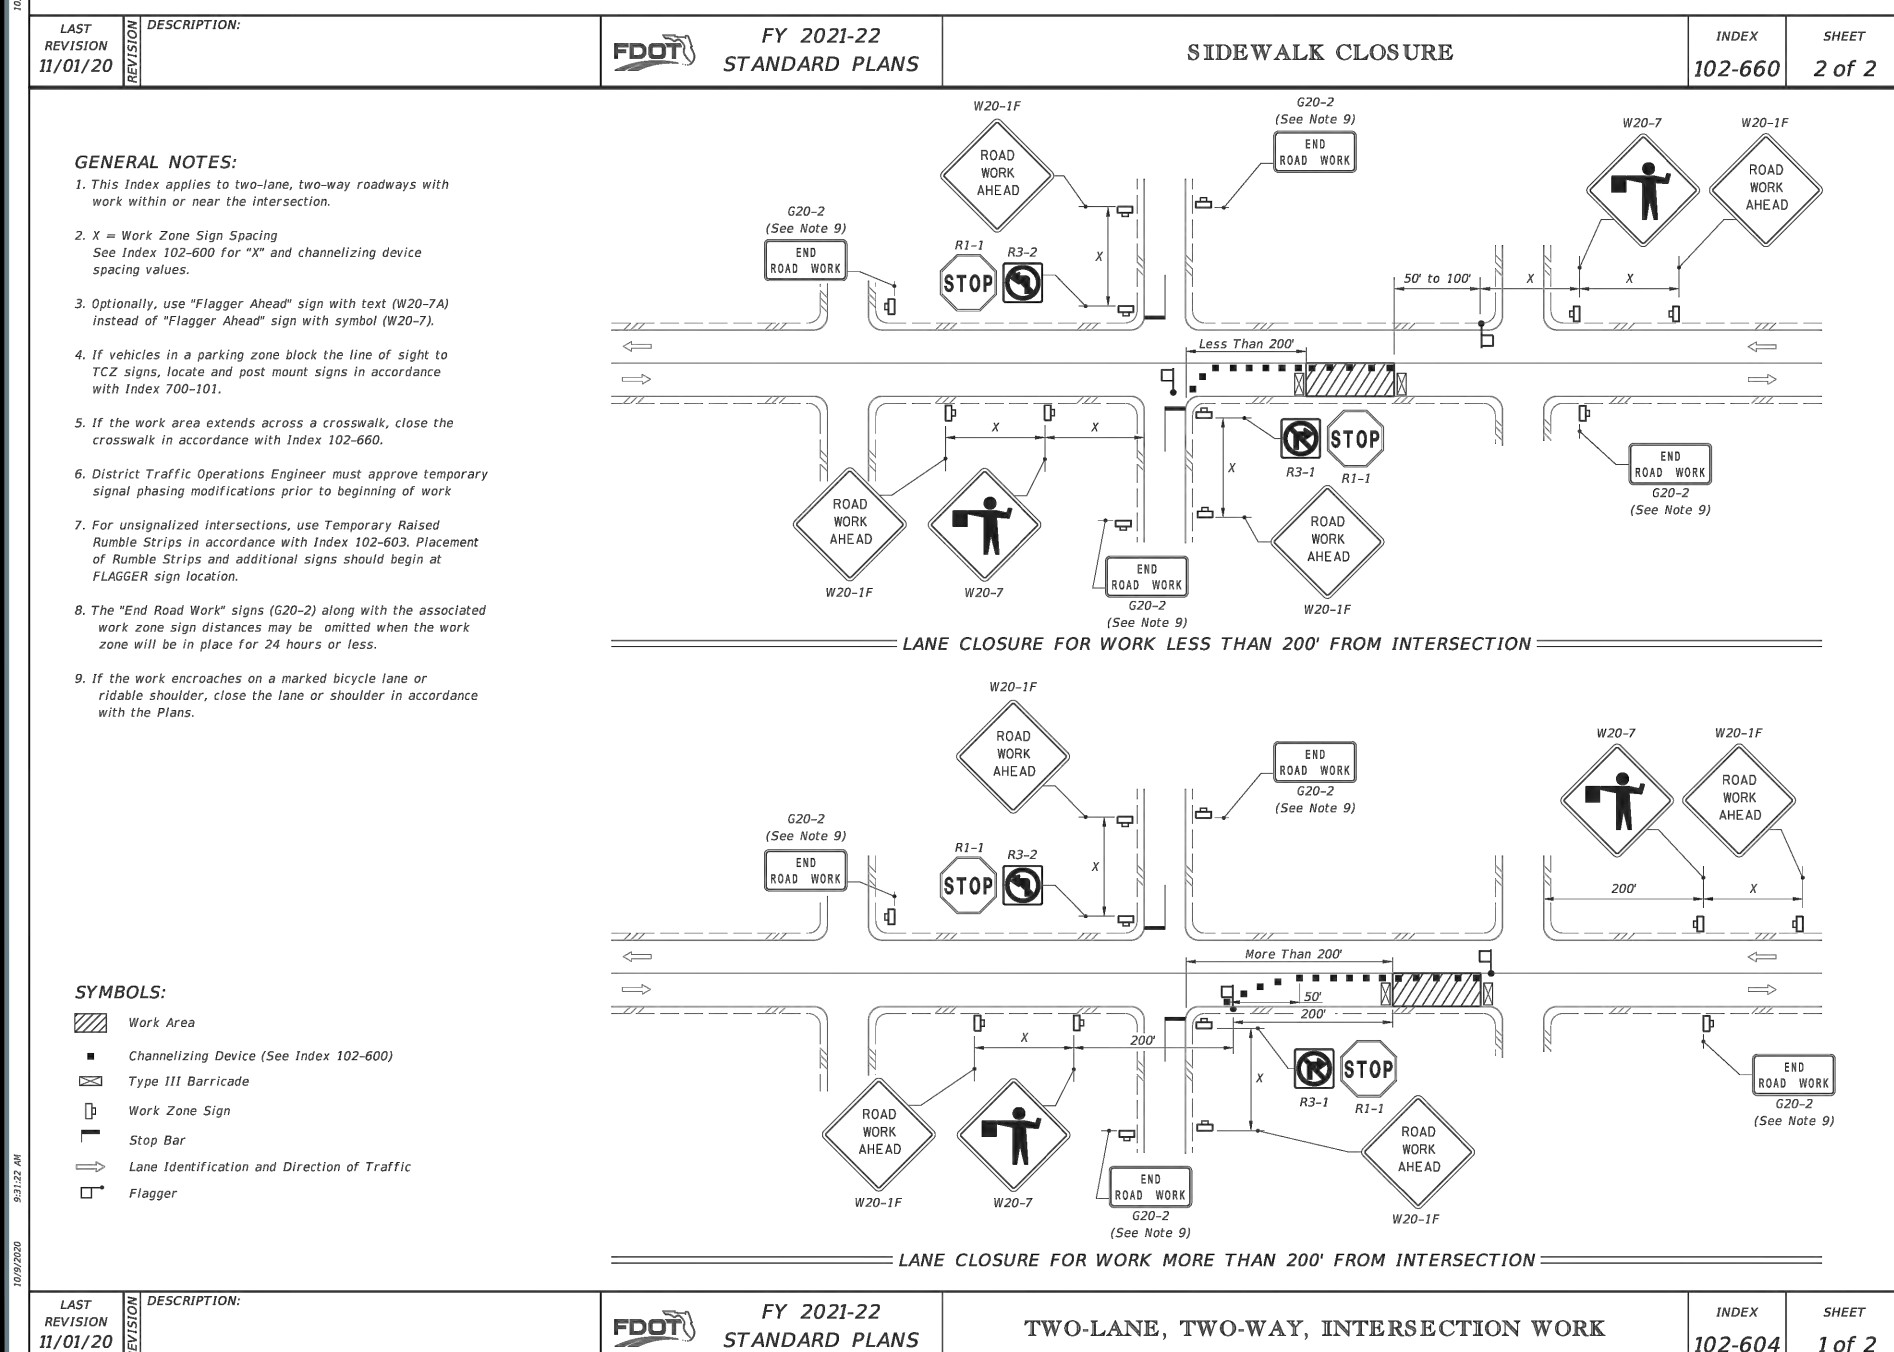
| LAST REVISION 11/01/20 | REVISION | DESCRIPTION: | FDOT | FY 2021-22 STANDARD PLANS | SIDEWALK CLOSURE | INDEX 102-660 | SHEET 2 of 2 |
|---|---|---|---|---|---|---|---|

GENERAL NOTES:

1. This Index applies to two-lane, two-way roadways with work within or near the intersection.

2. X = Work Zone Sign Spacing See Index 102-600 for "X" and channelizing device spacing values.

3. Optionally, use "Flagger Ahead" sign with text (W20-7A) instead of "Flagger Ahead" sign with symbol (W20-7).

4. If vehicles in a parking zone block the line of sight to TCZ signs, locate and post mount signs in accordance with Index 700-101.

5. If the work area extends across a crosswalk, close the crosswalk in accordance with Index 102-660.

6. District Traffic Operations Engineer must approve temporary signal phasing modifications prior to beginning of work

7. For unsignalized intersections, use Temporary Raised Rumble Strips in accordance with Index 102-603. Placement of Rumble Strips and additional signs should begin at FLAGGER sign location.

8. The "End Road Work" signs (G20-2) along with the associated work zone sign distances may be omitted when the work zone will be in place for 24 hours or less.

9. If the work encroaches on a marked bicycle lane or ridable shoulder, close the lane or shoulder in accordance with the Plans.

W20-1F
ROAD WORK AHEAD
G20-2 (See Note 9)
END ROAD WORK
W20-7
W20-1F
ROAD WORK AHEAD
G20-2 (See Note 9)
END ROAD WORK
R1-1
STOP
R3-2
X
50' to 100'
X
X
Less Than 200'
X
X
X
STOP
R3-1
R1-1
END ROAD WORK
G20-2 (See Note 9)
ROAD WORK AHEAD
W20-1F
W20-7
END ROAD WORK
G20-2 (See Note 9)
ROAD WORK AHEAD
W20-1F

LANE CLOSURE FOR WORK LESS THAN 200' FROM INTERSECTION

W20-1F
ROAD WORK AHEAD
END ROAD WORK
G20-2 (See Note 9)
W20-7
W20-1F
ROAD WORK AHEAD
G20-2 (See Note 9)
END ROAD WORK
R1-1
STOP
R3-2
X
200'
X
More Than 200'
50'
200'
X
X
200'
X
STOP
R3-1
R1-1
END ROAD WORK
G20-2 (See Note 9)
ROAD WORK AHEAD
W20-1F
W20-7
END ROAD WORK
G20-2 (See Note 9)
ROAD WORK AHEAD
W20-1F

SYMBOLS:
Work Area
Channelizing Device (See Index 102-600)
Type III Barricade
Work Zone Sign
Stop Bar
Lane Identification and Direction of Traffic
Flagger

LANE CLOSURE FOR WORK MORE THAN 200' FROM INTERSECTION

| LAST REVISION 11/01/20 | REVISION | DESCRIPTION: | FDOT | FY 2021-22 STANDARD PLANS | TWO-LANE, TWO-WAY, INTERSECTION WORK | INDEX 102-604 | SHEET 1 of 2 |
|---|---|---|---|---|---|---|---|

10/9/2020 9:31:22 AM